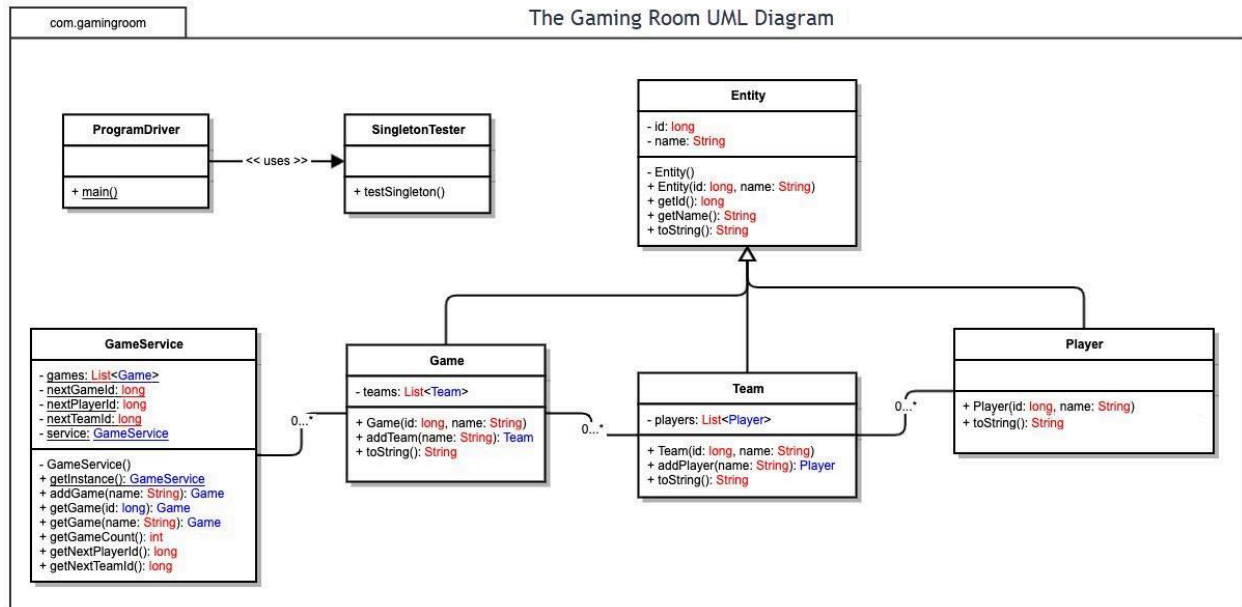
com.gamingroom

The Gaming Room UML Diagram

ProgramDriver

+ main()

<< uses >>

SingletonTester

+ testSingleton()

Entity

- id: long
- name: String

- Entity()
+ Entity(id: long, name: String)
+ getId(): long
+ getName(): String
+ toString(): String

GameService

- games: List<Game>
- nextGameId: long
- nextPlayerId: long
- nextTeamId: long
- service: GameService

- GameService()
+ getInstance(): GameService
+ addGame(name: String): Game
+ getGame(id: long): Game
+ getGame(name: String): Game
+ getGameCount(): int
+ getNextPlayerId(): long
+ getNextTeamId(): long

0...*

Game

- teams: List<Team>

+ Game(id: long, name: String)
+ addTeam(name: String): Team
+ toString(): String

0...*

Team

- players: List<Player>

+ Team(id: long, name: String)
+ addPlayer(name: String): Player
+ toString(): String

0...*

Player

+ Player(id: long, name: String)
+ toString(): String